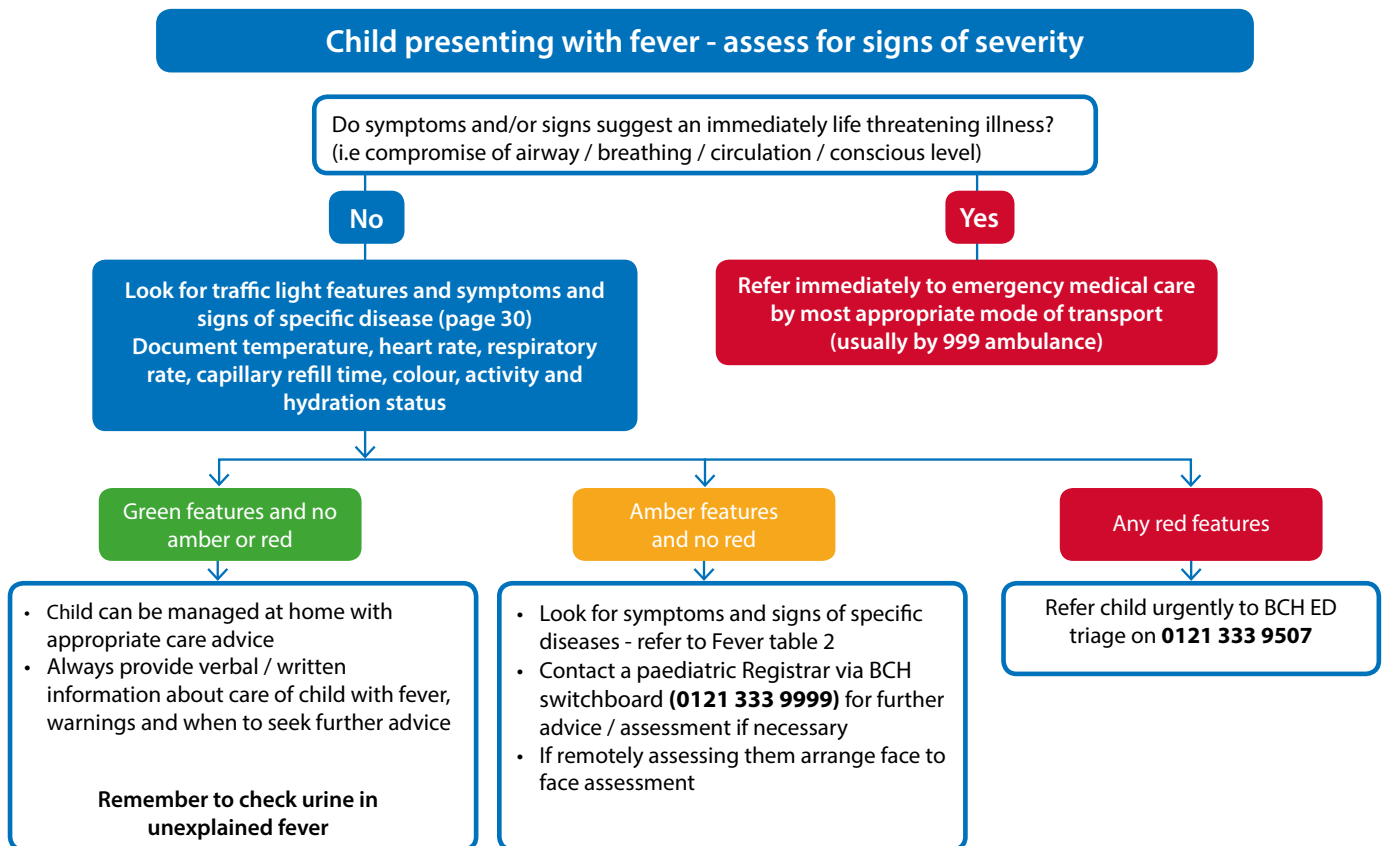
Child presenting with fever - assess for signs of severity

Do symptoms and/or signs suggest an immediately life threatening illness? (i.e compromise of airway / breathing / circulation / conscious level)

No

Yes

Look for traffic light features and symptoms and signs of specific disease (page 30)
Document temperature, heart rate, respiratory rate, capillary refill time, colour, activity and hydration status

Refer immediately to emergency medical care by most appropriate mode of transport (usually by 999 ambulance)

Green features and no amber or red

Amber features and no red

Any red features

- Child can be managed at home with appropriate care advice
- Always provide verbal / written information about care of child with fever, warnings and when to seek further advice

Remember to check urine in unexplained fever

- Look for symptoms and signs of specific diseases - refer to Fever table 2
- Contact a paediatric Registrar via BCH switchboard **(0121 333 9999)** for further advice / assessment if necessary
- If remotely assessing them arrange face to face assessment

Refer child urgently to BCH ED triage on **0121 333 9507**